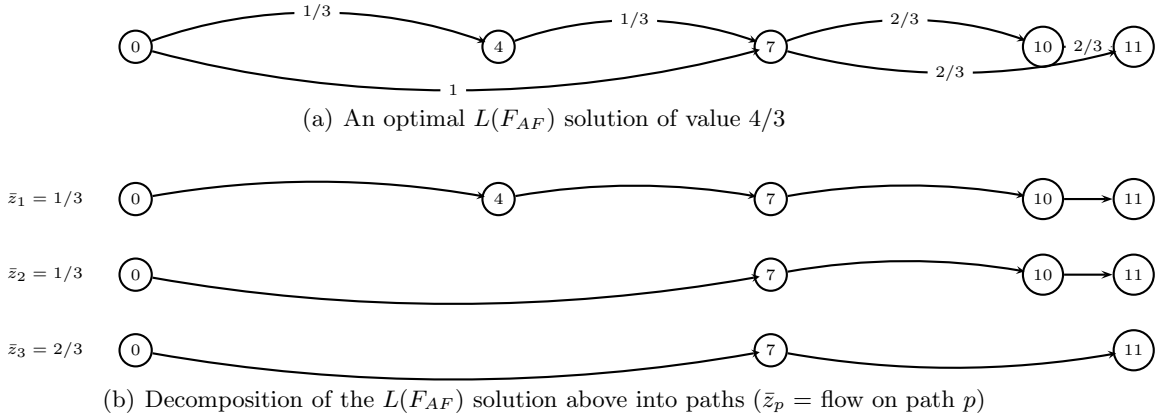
0 1/3 4 1/3 7 2/3 10 2/3 11
1 2/3

(a) An optimal $L(F_{AF})$ solution of value 4/3

$\bar{z}_1 = 1/3$ 0 4 7 10 11

$\bar{z}_2 = 1/3$ 0 7 10 11

$\bar{z}_3 = 2/3$ 0 7 11

(b) Decomposition of the $L(F_{AF})$ solution above into paths ($\bar{z}_p$ = flow on path $p$)